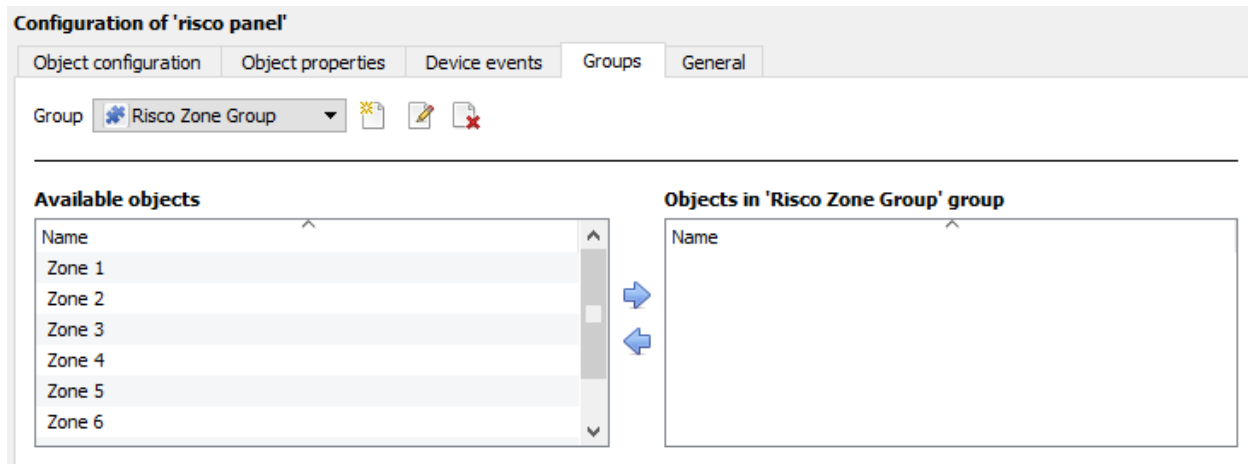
Configuration of 'risco panel'

Object configuration | Object properties | Device events | Groups | General

Group Risco Zone Group

Available objects

Name
Zone 1
Zone 2
Zone 3
Zone 4
Zone 5
Zone 6

Objects in 'Risco Zone Group' group

Name